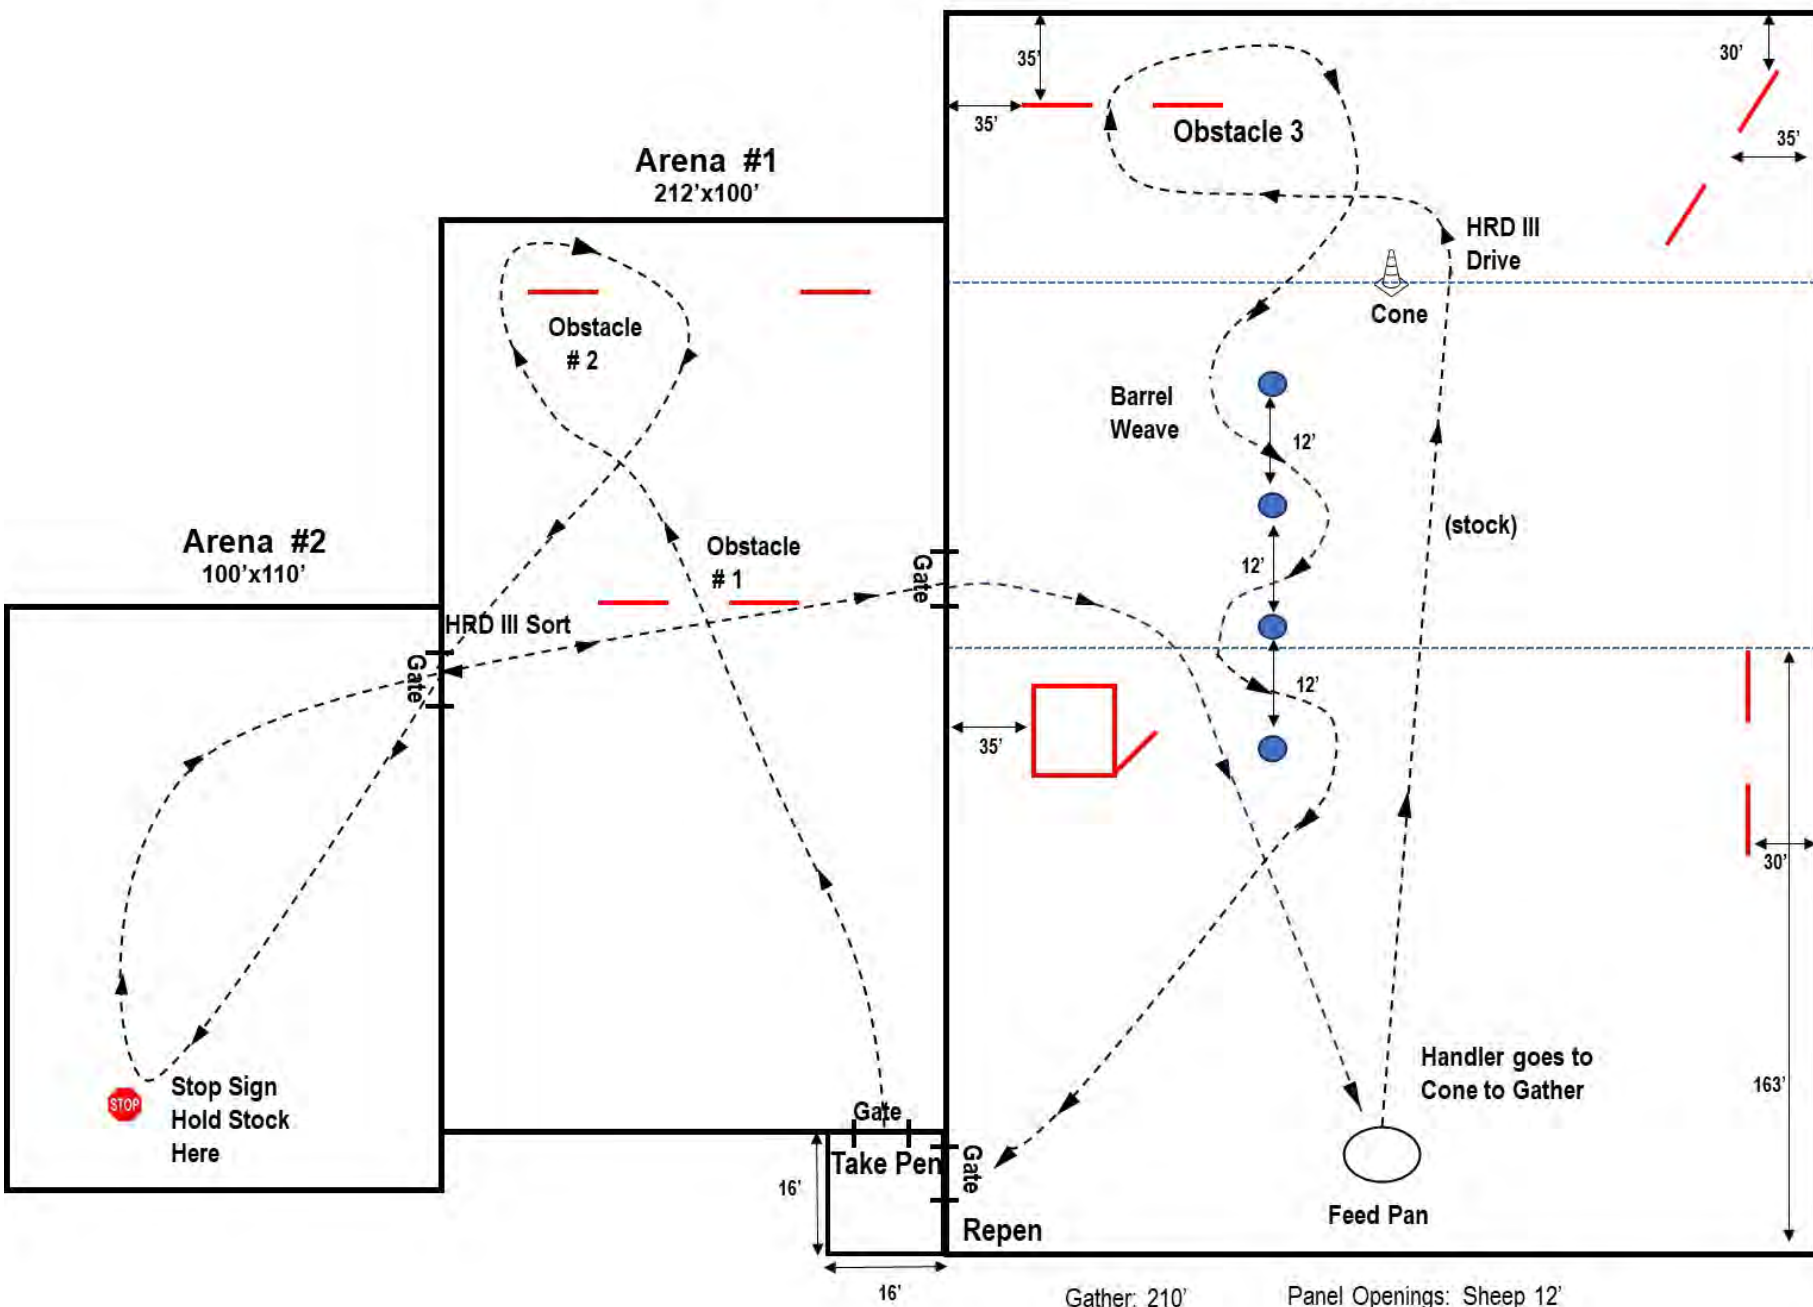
35'
35'
Obstacle 3
30'
35'
Arena #1
212'x100'
HRD III
Drive
Obstacle
# 2
Cone
Barrel
Weave
12'
Arena #2
100'x110'
Obstacle
# 1
(stock)
Gate
12'
HRD III Sort
Gate
12'
35'
30'
163'
Stop Sign
Hold Stock
Here
STOP
Handler goes to
Cone to Gather
Gate
Take Pen
Gate
16'
Repen
Feed Pan
16'
Gather: 210'
Panel Openings: Sheep 12'